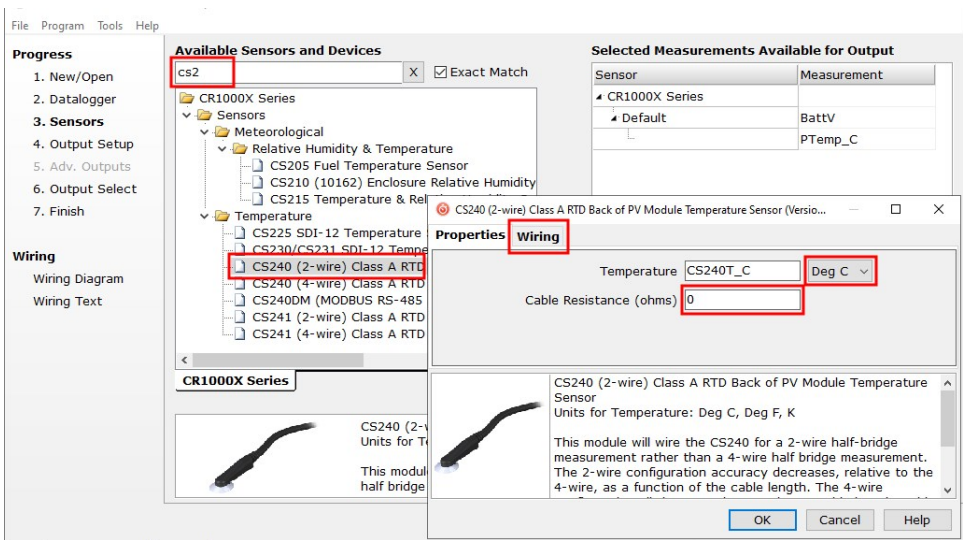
File Program Tools Help

Progress
1. New/Open
2. Datalogger
3. Sensors
4. Output Setup
5. Adv. Outputs
6. Output Select
7. Finish

Wiring
Wiring Diagram
Wiring Text

Available Sensors and Devices
cs2 X Exact Match

CR1000X Series
Sensors
Meteorological
Relative Humidity & Temperature
CS205 Fuel Temperature Sensor
CS210 (10162) Enclosure Relative Humidity
CS215 Temperature & Rel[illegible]
Temperature
CS225 SDI-12 Temperature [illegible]
CS230/CS231 SDI-12 Tempe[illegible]
CS240 (2-wire) Class A RTD
CS240 (4-wire) Class A RTD
CS240DM (MODBUS RS-485
CS241 (2-wire) Class A RTD
CS241 (4-wire) Class A RTD

CR1000X Series

CS240 (2-w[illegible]
Units for Te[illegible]
This modul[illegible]
half bridge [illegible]

Selected Measurements Available for Output
| Sensor | Measurement |
|---|---|
| CR1000X Series | |
| Default | BattV |
| | PTemp_C |

CS240 (2-wire) Class A RTD Back of PV Module Temperature Sensor (Versio...

Properties Wiring

Temperature CS240T_C Deg C
Cable Resistance (ohms) 0

CS240 (2-wire) Class A RTD Back of PV Module Temperature Sensor
Units for Temperature: Deg C, Deg F, K

This module will wire the CS240 for a 2-wire half-bridge measurement rather than a 4-wire half bridge measurement. The 2-wire configuration accuracy decreases, relative to the 4-wire, as a function of the cable length. The 4-wire

OK Cancel Help